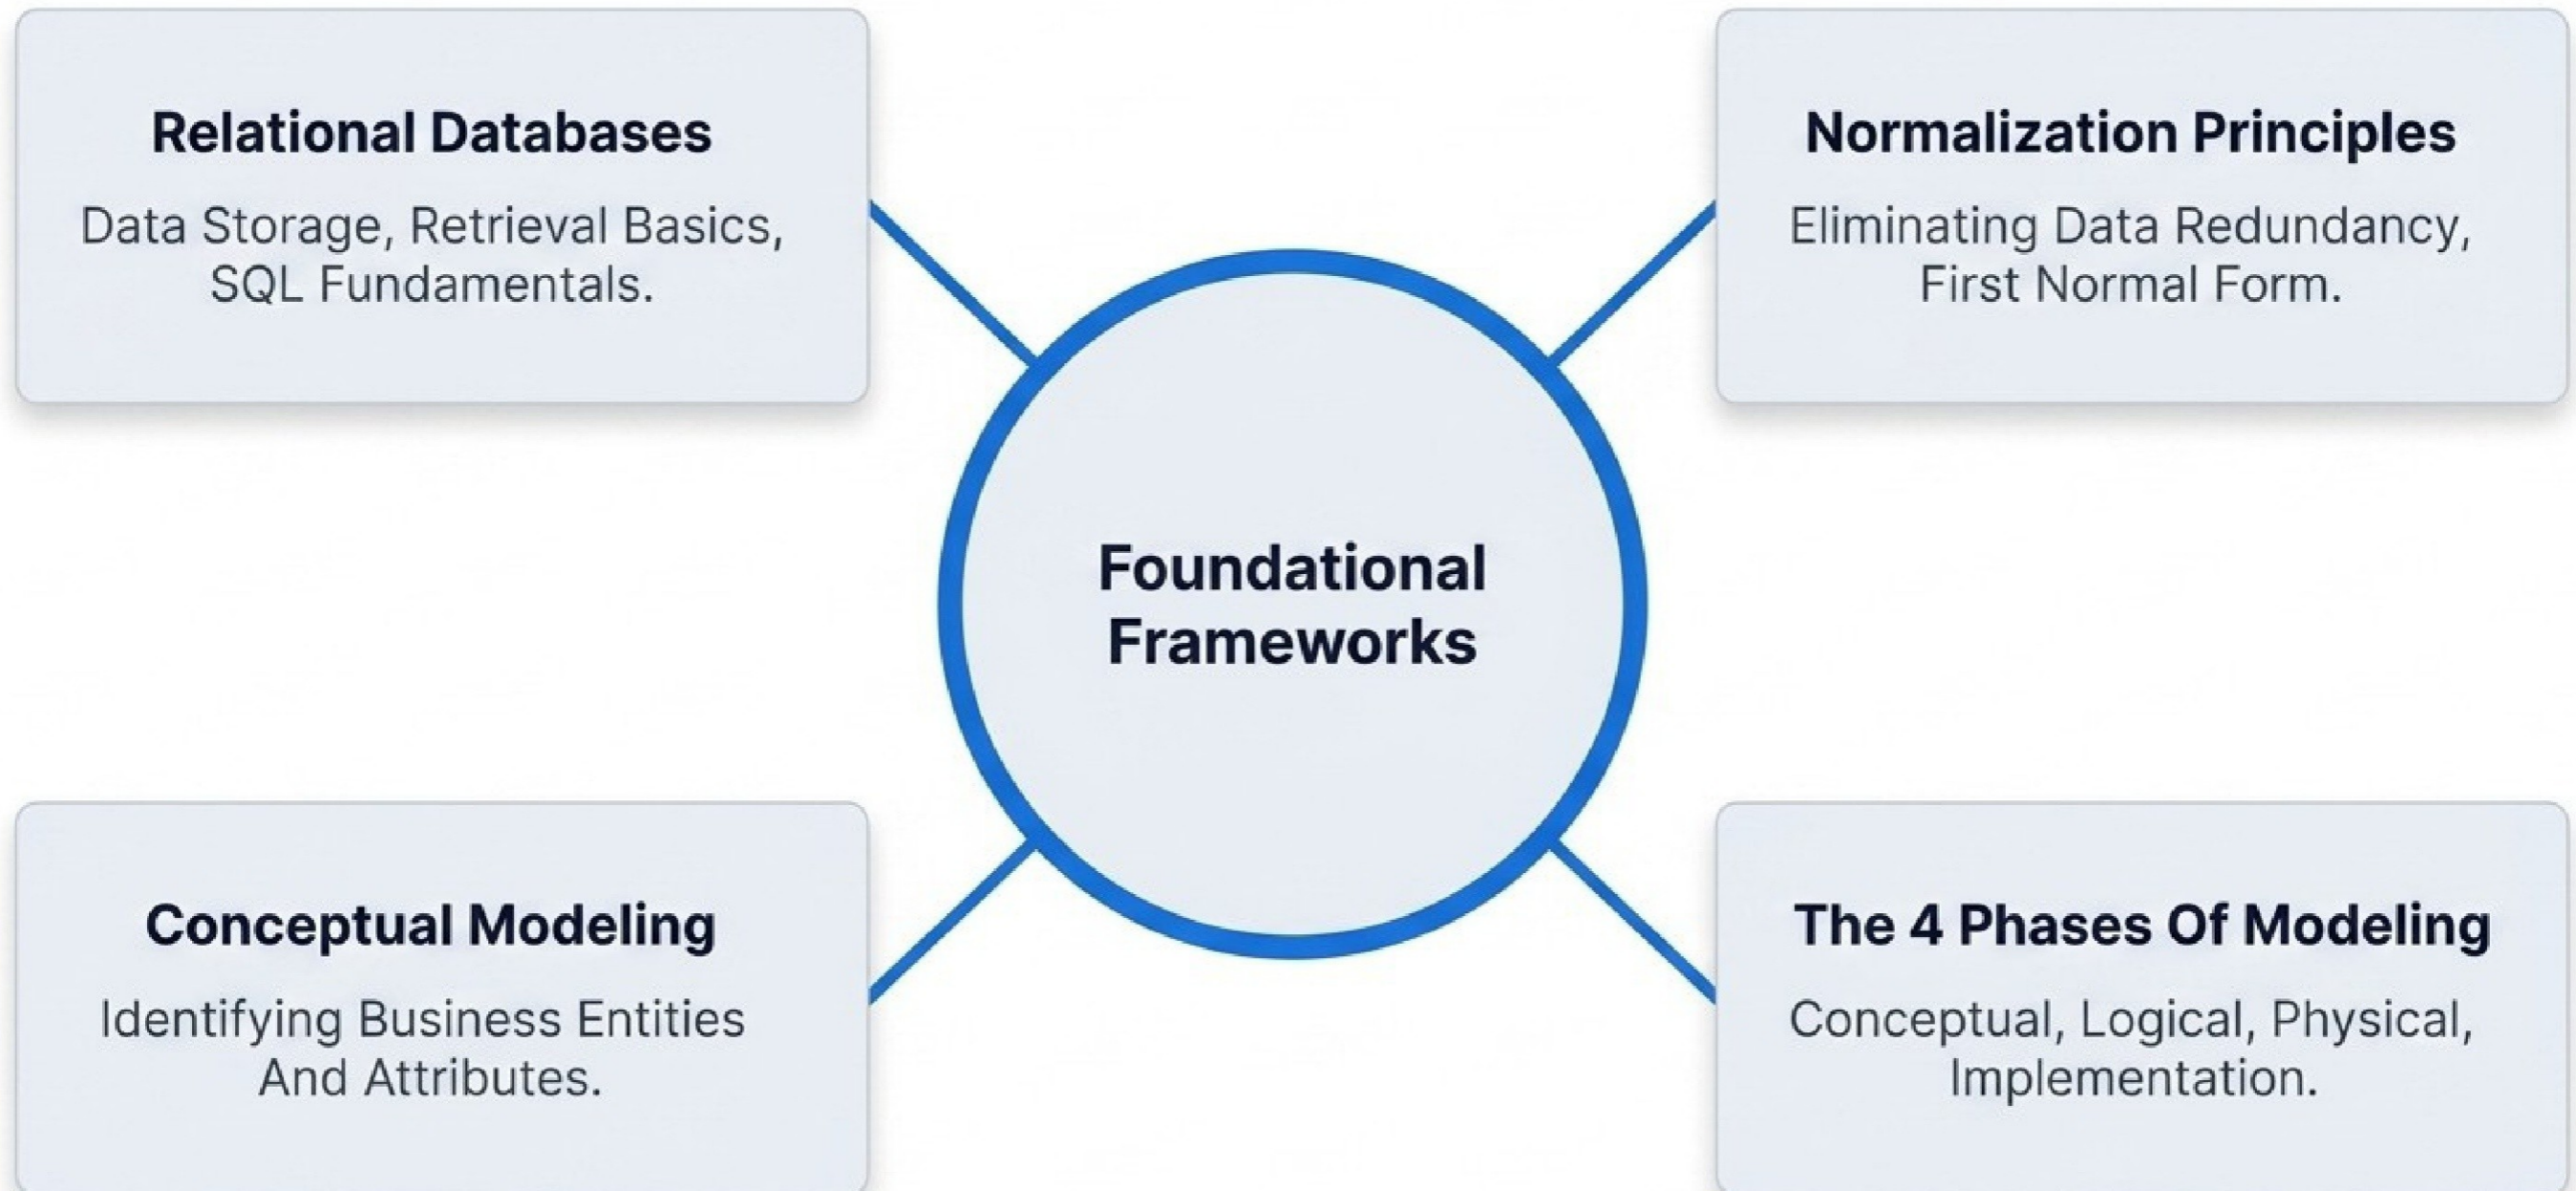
Relational Databases

Data Storage, Retrieval Basics, SQL Fundamentals.

Normalization Principles

Eliminating Data Redundancy, First Normal Form.

Foundational Frameworks

Conceptual Modeling

Identifying Business Entities And Attributes.

The 4 Phases Of Modeling

Conceptual, Logical, Physical, Implementation.